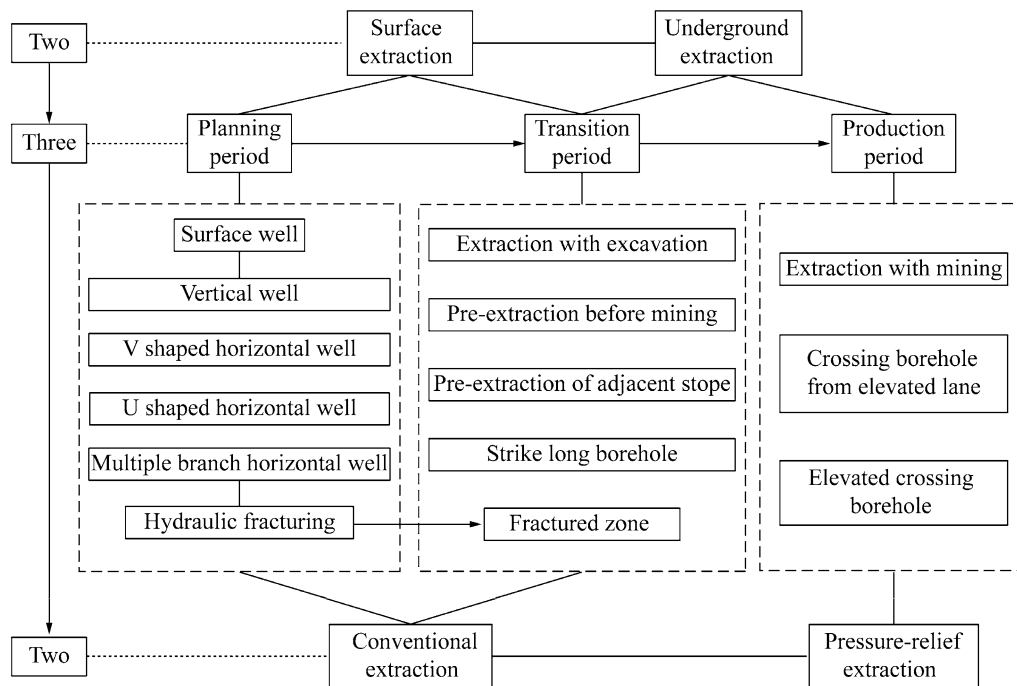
Two

Surface extraction

Underground extraction

Three

Planning period

Transition period

Production period

Surface well

Vertical well

V shaped horizontal well

U shaped horizontal well

Multiple branch horizontal well

Hydraulic fracturing

Extraction with excavation

Pre-extraction before mining

Pre-extraction of adjacent stope

Strike long borehole

Fractured zone

Extraction with mining

Crossing borehole from elevated lane

Elevated crossing borehole

Two

Conventional extraction

Pressure-relief extraction